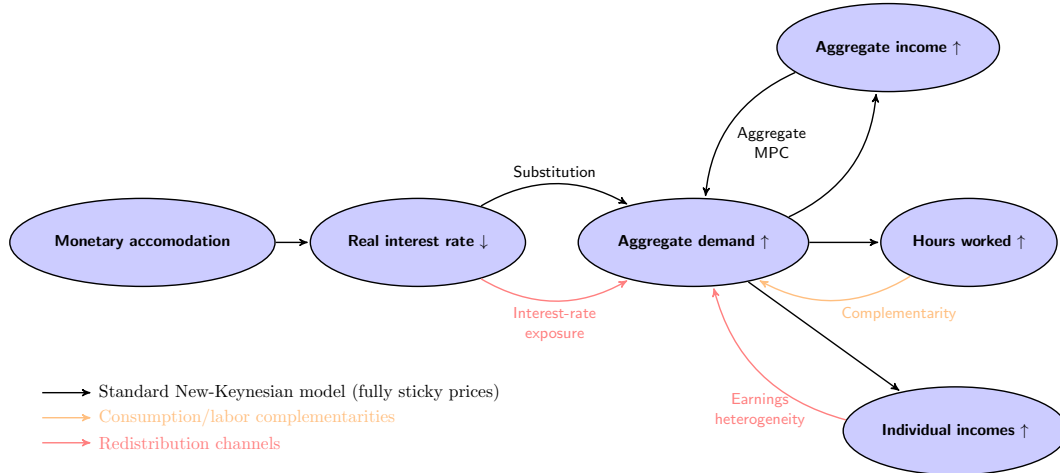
Aggregate income ↑

Aggregate MPC

Substitution

Monetary accomodation

Real interest rate ↓

Aggregate demand ↑

Hours worked ↑

Interest-rate exposure

Complementarity

Earnings heterogeneity

Individual incomes ↑

Standard New-Keynesian model (fully sticky prices)

Consumption/labor complementarities

Redistribution channels